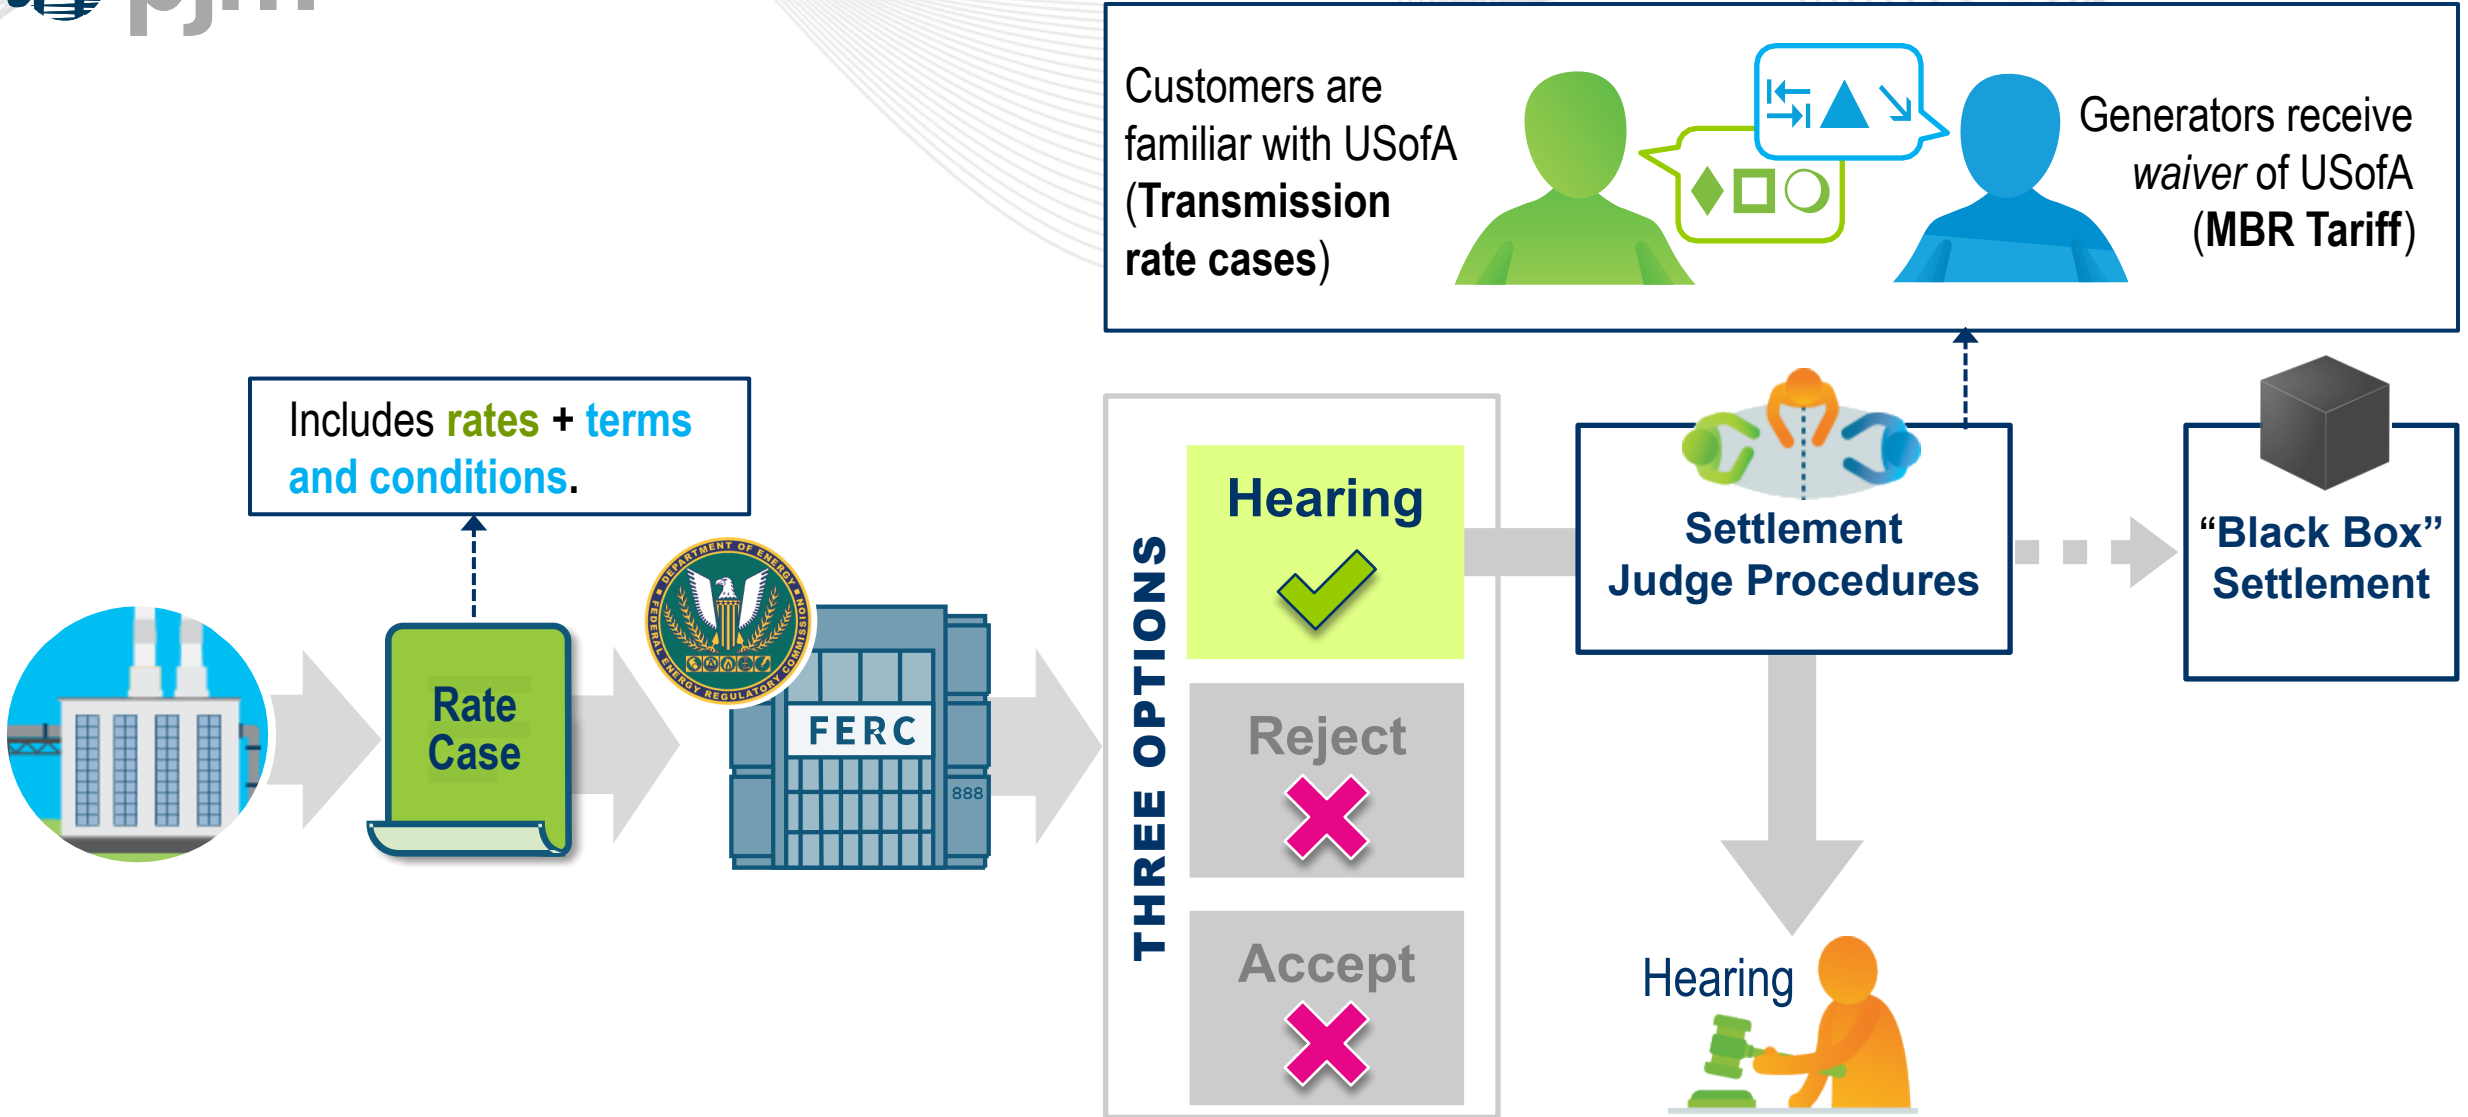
pjm

Customers are familiar with USofA (**Transmission rate cases**)

Generators receive *waiver* of USofA (**MBR Tariff**)

Includes rates + terms and conditions.

Rate Case

DEPARTMENT OF ENERGY FEDERAL ENERGY REGULATORY COMMISSION

FERC

888

THREE OPTIONS

Hearing

Reject

Accept

Settlement Judge Procedures

"Black Box" Settlement

Hearing